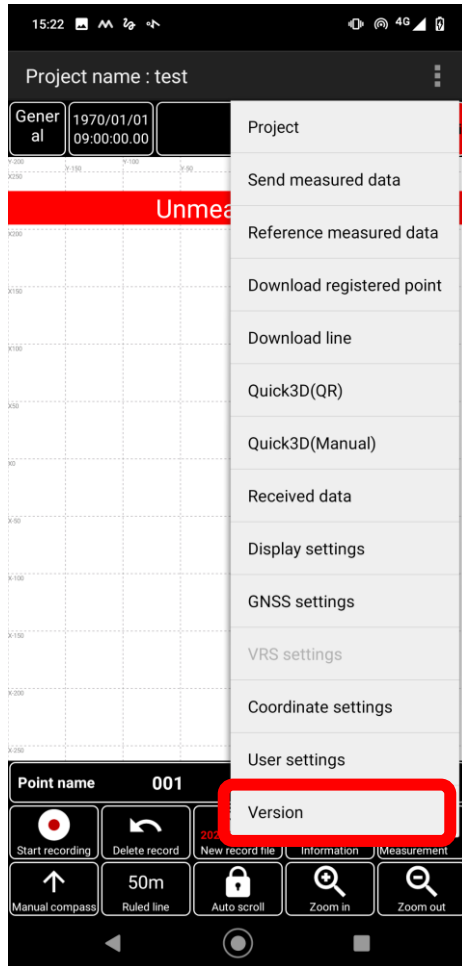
15:22

Project name : test

General
1970/01/01 09:00:00.00

Y-200 Y-150 Y-100 Y-50
X250

Unmea

X200
X150
X100
X50
X0
X-50
X-100
X-150
X-200
X-250

Project
Send measured data
Reference measured data
Download registered point
Download line
Quick3D(QR)
Quick3D(Manual)
Received data
Display settings
GNSS settings
VRS settings
Coordinate settings
User settings
Version

Point name 001

Start recording
Delete record
202
New record file
Information
Measurement

Manual compass
50m
Ruled line
Auto scroll
Zoom in
Zoom out